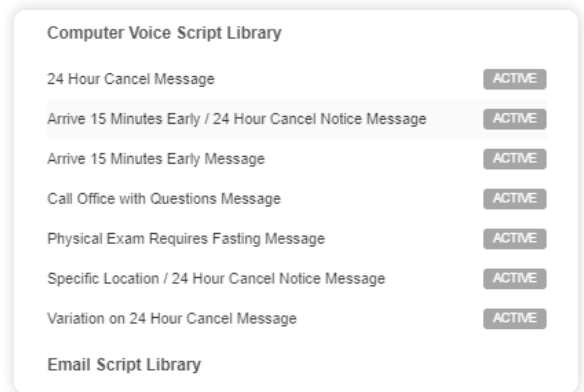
Computer Voice Script Library

24 Hour Cancel Message ACTIVE

Arrive 15 Minutes Early / 24 Hour Cancel Notice Message ACTIVE

Arrive 15 Minutes Early Message ACTIVE

Call Office with Questions Message ACTIVE

Physical Exam Requires Fasting Message ACTIVE

Specific Location / 24 Hour Cancel Notice Message ACTIVE

Variation on 24 Hour Cancel Message ACTIVE

Email Script Library